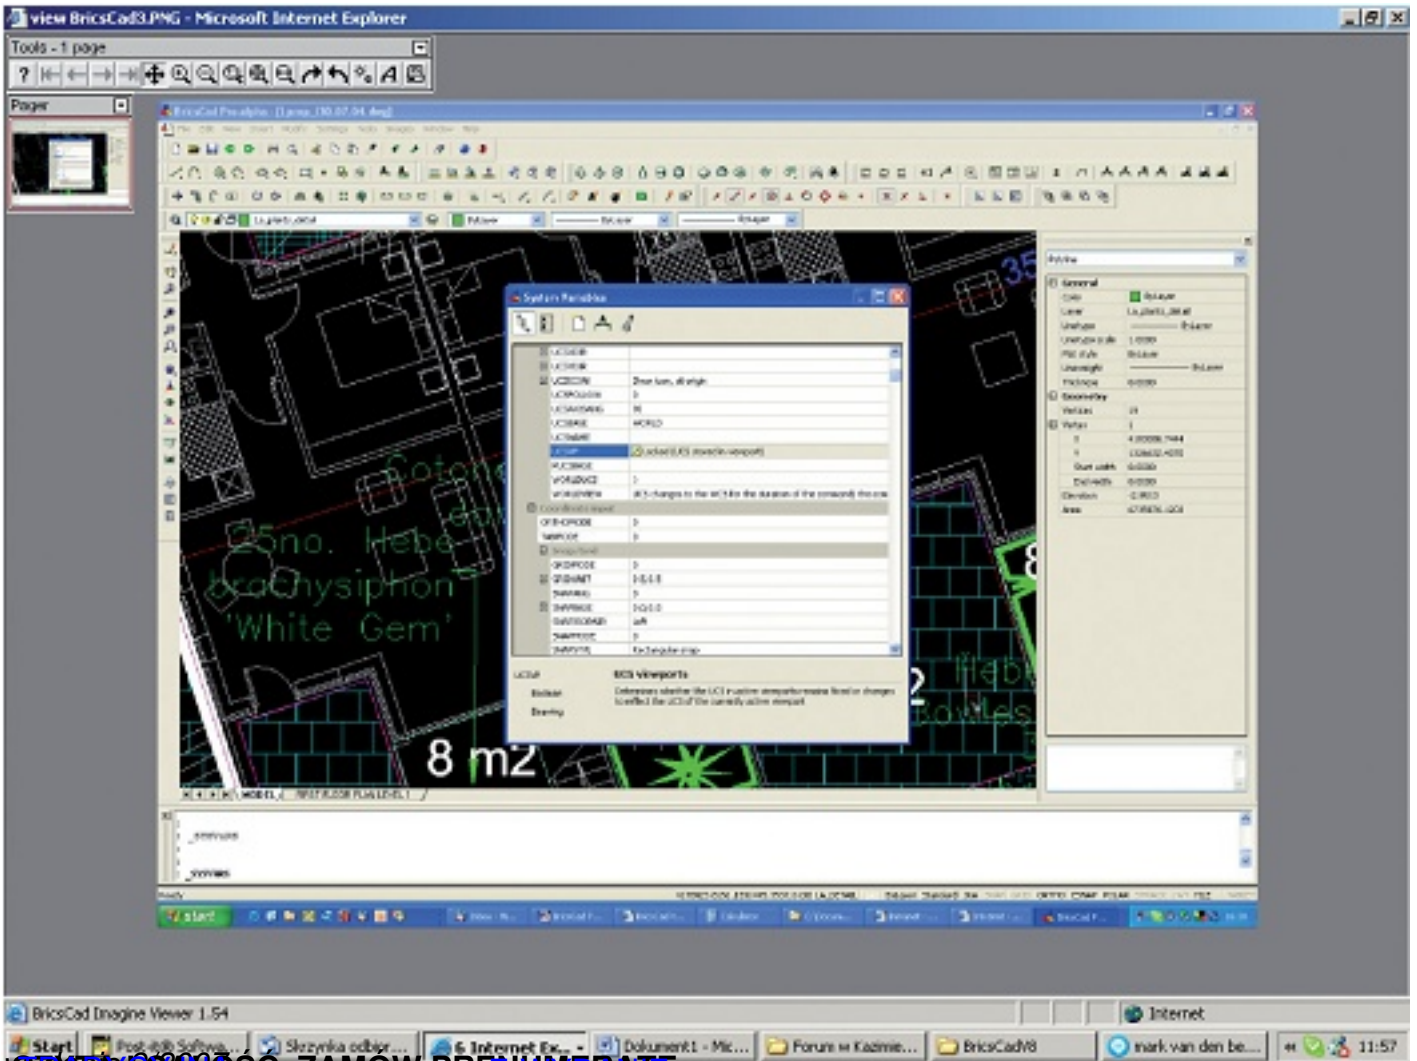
view BricsCad3.PNG - Microsoft Internet Explorer

Tools - 1 page

Pager

BricsCad Pro alpha - [Lama_08.07.04.dwg]

System Variables

UCSVP

Bylayer

Drawing

UCS viewports

35

8

25no. Hebe
brachysiphon
'White Gem'

8 m2

2

Hebe
Bowles

MODEL

FIRST FLOOR PLAN LEVEL 1

_sysvars

_sysvars

start

BricsCad Imagine Viewer 1.54

Internet

Start

Post-@ Softwa...

Skrzynka odbior...

6 Internet Ex...

Dokument1 - Mic...

Forum w Kazimie...

BricsCadV8

mark van den be...

11:57